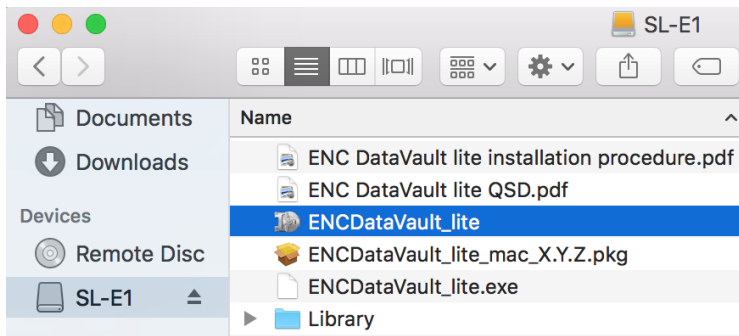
SL-E1

Documents
Downloads
Devices
Remote Disc
SL-E1

Name
ENC DataVault lite installation procedure.pdf
ENC DataVault lite QSD.pdf
ENCDataVault_lite
ENCDataVault_lite_mac_X.Y.Z.pkg
ENCDataVault_lite.exe
Library